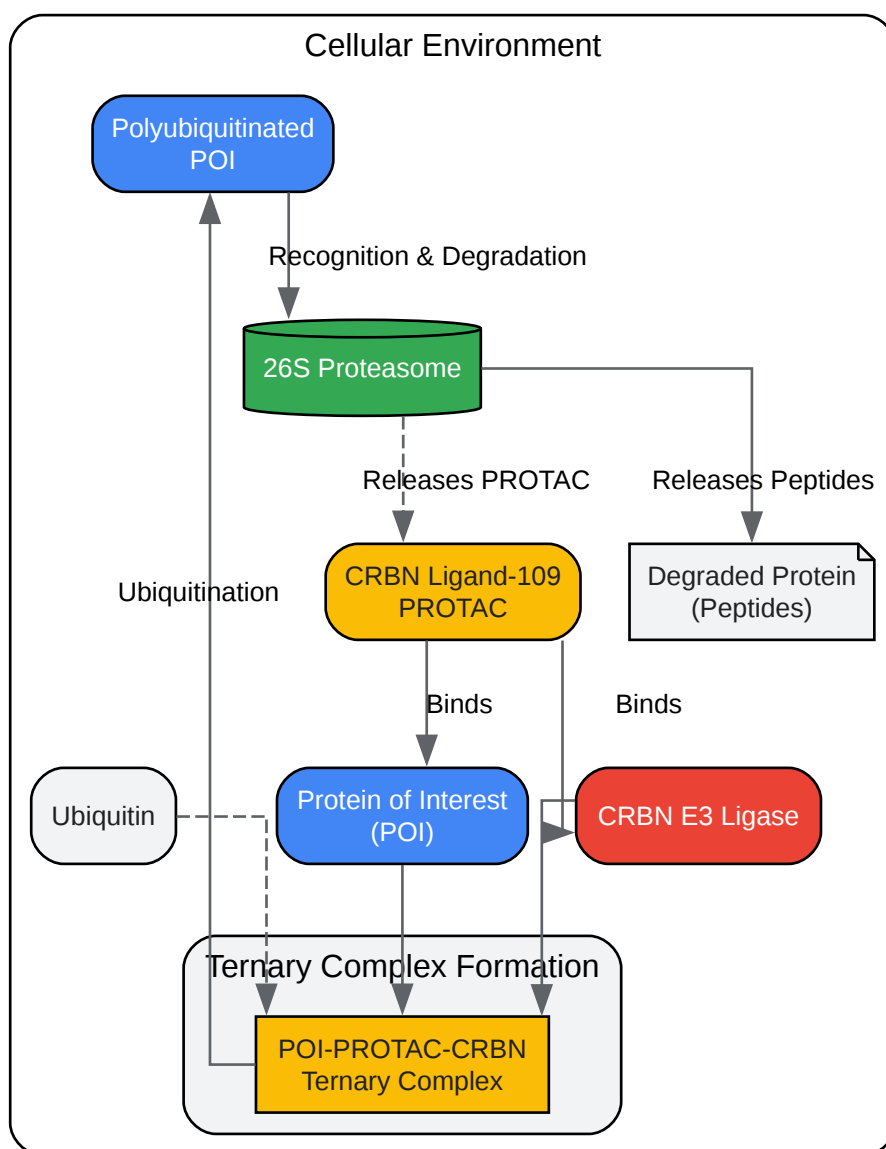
Cellular Environment

Polyubiquitinated POI

Recognition & Degradation

26S Proteasome

Releases PROTAC

Releases Peptides

Ubiquitination

CRBN Ligand-109 PROTAC

Degraded Protein (Peptides)

Binds

Binds

Ubiquitin

Protein of Interest (POI)

CRBN E3 Ligase

Ternary Complex Formation

POI-PROTAC-CRBN Ternary Complex